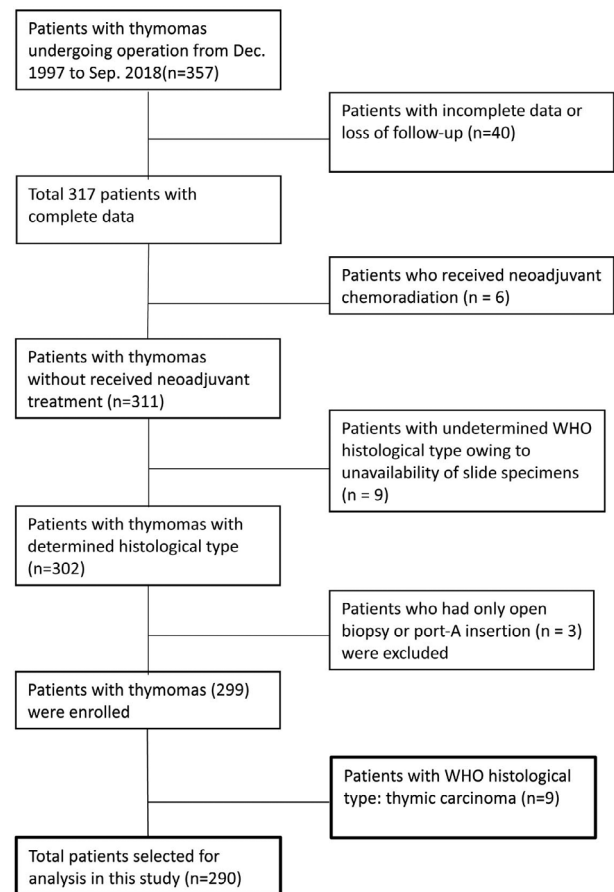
Patients with thymomas undergoing operation from Dec. 1997 to Sep. 2018(n=357)

Patients with incomplete data or loss of follow-up (n=40)

Total 317 patients with complete data

Patients who received neoadjuvant chemoradiation (n = 6)

Patients with thymomas without received neoadjuvant treatment (n=311)

Patients with undetermined WHO histological type owing to unavailability of slide specimens (n = 9)

Patients with thymomas with determined histological type (n=302)

Patients who had only open biopsy or port-A insertion (n = 3) were excluded

Patients with thymomas (299) were enrolled

Patients with WHO histological type: thymic carcinoma (n=9)

Total patients selected for analysis in this study (n=290)